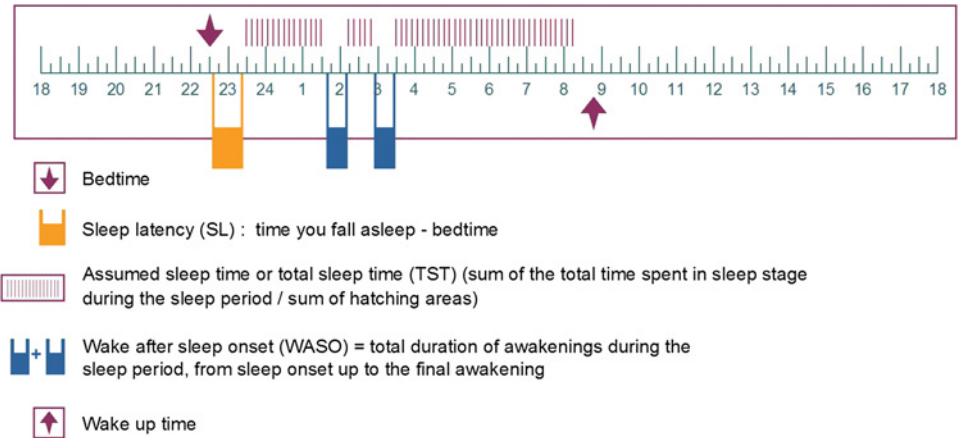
18 19 20 21 22 23 24 1 2 3 4 5 6 7 8 9 10 11 12 13 14 15 16 17 18

Bedtime

Sleep latency (SL) : time you fall asleep - bedtime

Assumed sleep time or total sleep time (TST) (sum of the total time spent in sleep stage during the sleep period / sum of hatching areas)

+

Wake after sleep onset (WASO) = total duration of awakenings during the sleep period, from sleep onset up to the final awakening

Wake up time